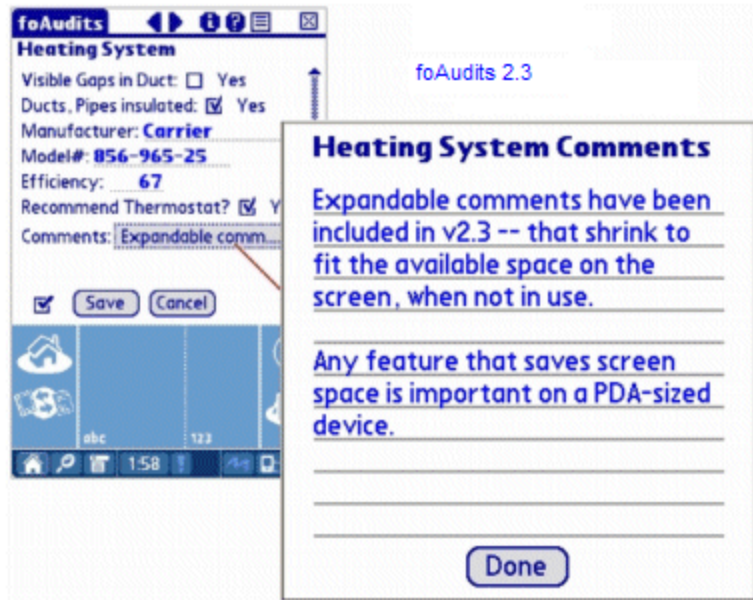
foAudits

Heating System

Visible Gaps in Duct: ☐ Yes

Ducts, Pipes insulated: ☑ Yes

Manufacturer: Carrier

Model#: 856-965-25

Efficiency: 67

Recommend Thermostat? ☑ Y

Comments: Expandable comm...

☑ Save Cancel

abc 123

1:58

foAudits 2.3

Heating System Comments

Expandable comments have been included in v2.3 -- that shrink to fit the available space on the screen, when not in use.

Any feature that saves screen space is important on a PDA-sized device.

Done